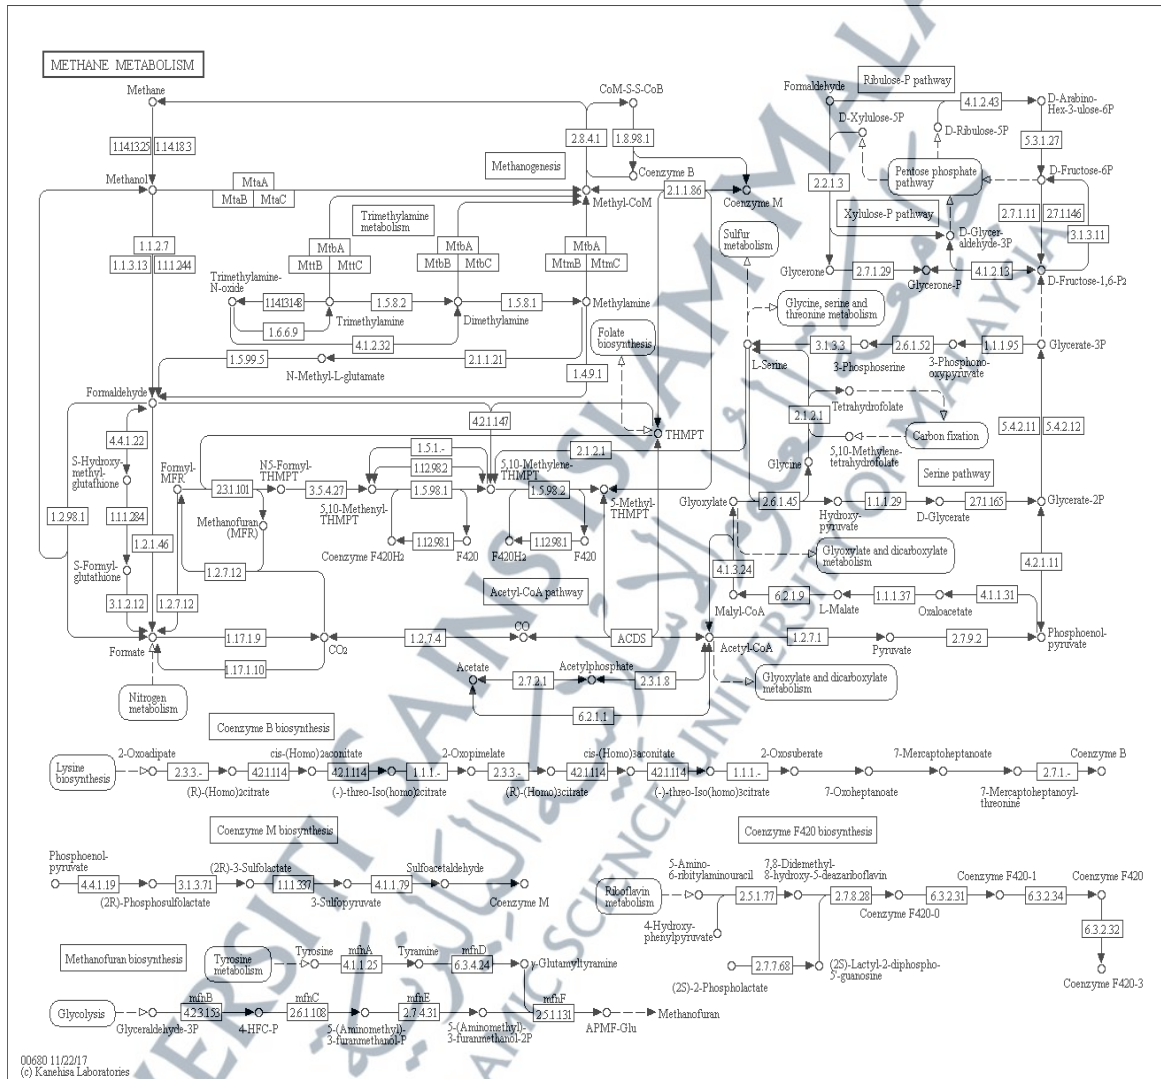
METHANE METABOLISM

Methane
CoM-S-S-CoB
1.14.13.25
1.14.18.3
2.8.4.1
1.8.98.1
Methanogenesis
Coenzyme B
Methanol
MtaA
MtaB
MtaC
Methyl-CoM
2.1.1.86
Coenzyme M
Trimethylamine metabolism
1.1.2.7
1.1.3.13
1.11.1.244
MtbA
MttB
MttC
MtbA
MtbB
MtbC
MtbA
MtmB
MtmC
Trimethylamine-N-oxide
1.14.13.148
1.5.8.2
1.5.8.1
Methylamine
Trimethylamine
Dimethylamine
1.6.6.9
4.1.2.32
1.5.99.5
N-Methyl-L-glutamate
2.1.1.21
Folate biosynthesis
1.4.9.1
Formaldehyde
4.2.1.147
THMPT
4.4.1.22
1.5.1.-
S-Hydroxy-methyl-glutathione
Formyl-MFR
N5-Formyl-THMPT
1.12.98.2
5,10-Methylene-THMPT
2.1.2.1
2.3.1.101
3.5.4.27
1.5.98.1
1.5.98.2
5-Methyl-THMPT
1.2.98.1
1.1.1.284
5,10-Methenyl-THMPT
Methanofuran (MFR)
1.12.98.1
1.12.98.1
Coenzyme F420H2
F420
F420H2
F420
1.2.1.46
S-Formyl-glutathione
1.2.7.12
Acetyl-CoA pathway
3.1.2.12
1.2.7.12
1.17.1.9
1.2.7.4
CO
ACDS
Formate
CO2
1.17.1.10
Nitrogen metabolism
Acetate
Acetylphosphate
2.7.2.1
2.3.1.8
6.2.1.1
Formaldehyde
Ribulose-P pathway
4.1.2.43
D-Arabino-Hex-3-ulose-6P
D-Xylulose-5P
D-Ribulose-5P
5.3.1.27
2.2.1.3
Pentose phosphate pathway
D-Fructose-6P
Xylulose-P pathway
2.7.1.11
2.7.1.146
D-Glycer-aldehyde-3P
3.1.3.11
Sulfur metabolism
Glycerone
2.7.1.29
Glycerone-P
4.1.2.13
D-Fructose-1,6-P2
Glycine, serine and threonine metabolism
L-Serine
3.1.3.3
2.6.1.52
1.1.1.95
Glycerate-3P
3-Phosphoserine
3-Phospho-oxypyruvate
Tetrahydrofolate
2.1.2.1
Carbon fixation
5.4.2.11
5.4.2.12
Glycine
5,10-Methylene-tetrahydrofolate
Serine pathway
Glyoxylate
2.6.1.45
Hydroxy-pyruvate
1.1.1.29
2.7.1.165
Glycerate-2P
D-Glycerate
Glyoxylate and dicarboxylate metabolism
4.1.3.24
4.2.1.11
6.2.1.9
1.1.1.37
4.1.1.31
Malyl-CoA
L-Malate
Oxaloacetate
Acetyl-CoA
1.2.7.1
2.7.9.2
Phosphoenol-pyruvate
Pyruvate
Glyoxylate and dicarboxylate metabolism

Coenzyme B biosynthesis
Lysine biosynthesis
2-Oxoadipate
2.3.3.-
4.2.1.114
cis-(Homo)2aconitate
4.2.1.114
1.1.1.-
2-Oxopimelate
2.3.3.-
4.2.1.114
cis-(Homo)3aconitate
4.2.1.114
1.1.1.-
2-Oxosuberate
7-Mercaptoheptanoate
2.7.1.-
Coenzyme B
(R)-(Homo)2citrate
(-)-threo-Iso(homo)2citrate
(R)-(Homo)3citrate
(-)-threo-Iso(homo)3citrate
7-Oxoheptanoate
7-Mercaptoheptanoyl-threonine

Coenzyme M biosynthesis
Coenzyme F420 biosynthesis
Phosphoenol-pyruvate
(2R)-3-Sulfolactate
Sulfoacetaldehyde
4.4.1.19
3.1.3.71
1.1.1.337
4.1.1.79
(2R)-Phosphosulfolactate
3-Sulfopyruvate
Coenzyme M
5-Amino-6-ribitylaminouracil
7,8-Didemethyl-8-hydroxy-5-deazariboflavin
Coenzyme F420-1
Coenzyme F420
Riboflavin metabolism
2.5.1.77
2.7.8.28
6.3.2.31
6.3.2.34
Coenzyme F420-0
4-Hydroxy-phenylpyruvate
6.3.2.32
2.7.7.68
(2S)-Lactyl-2-diphospho-5'-guanosine
(2S)-2-Phospholactate
Coenzyme F420-3

Methanofuran biosynthesis
Tyrosine metabolism
Tyrosine
mfnA
4.1.1.25
Tyramine
mfnD
6.3.4.24
γ-Glutamyltyramine
mfnB
4.2.3.153
mfnC
2.6.1.108
mfnE
2.7.4.31
mfnF
2.5.1.131
Glycolysis
Glyceraldehyde-3P
4-HFC-P
5-(Aminomethyl)-3-furanmethanol-P
5-(Aminomethyl)-3-furanmethanol-2P
APMF-Glu
Methanofuran

00680 11/22/17
(c) Kanehisa Laboratories